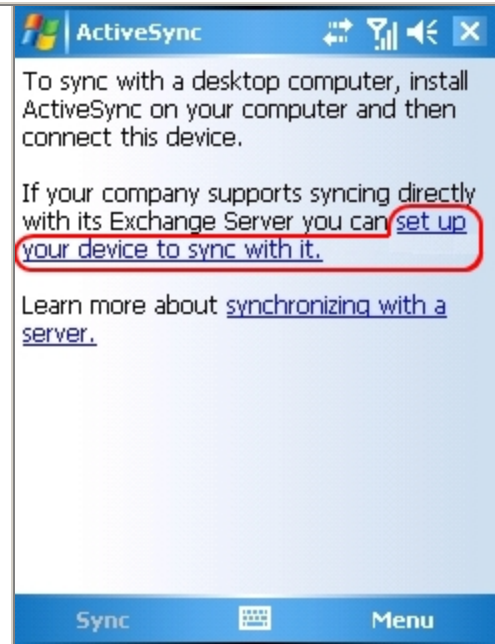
ActiveSync

To sync with a desktop computer, install ActiveSync on your computer and then connect this device.

If your company supports syncing directly with its Exchange Server you can set up your device to sync with it.

Learn more about synchronizing with a server.

Sync

Menu